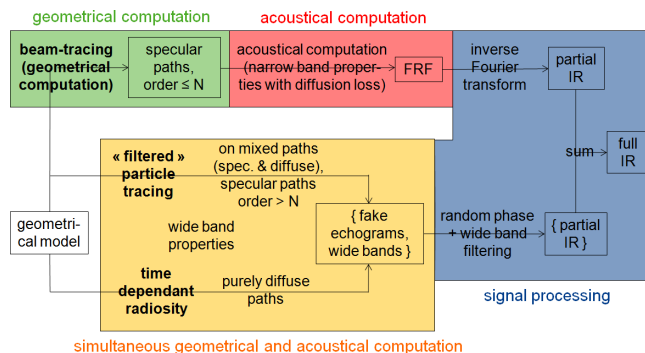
geometrical computation

acoustical computation

beam-tracing (geometrical computation)

specular paths, order ≤ N

acoustical computation (narrow band properties with diffusion loss)

FRF

inverse Fourier transform

partial IR

sum

full IR

« filtered » particle tracing

on mixed paths (spec. & diffuse), specular paths order > N

geometrical model

wide band properties

{ fake echograms, wide bands }

random phase + wide band filtering

{ partial IR }

time dependant radiosity

purely diffuse paths

signal processing

simultaneous geometrical and acoustical computation